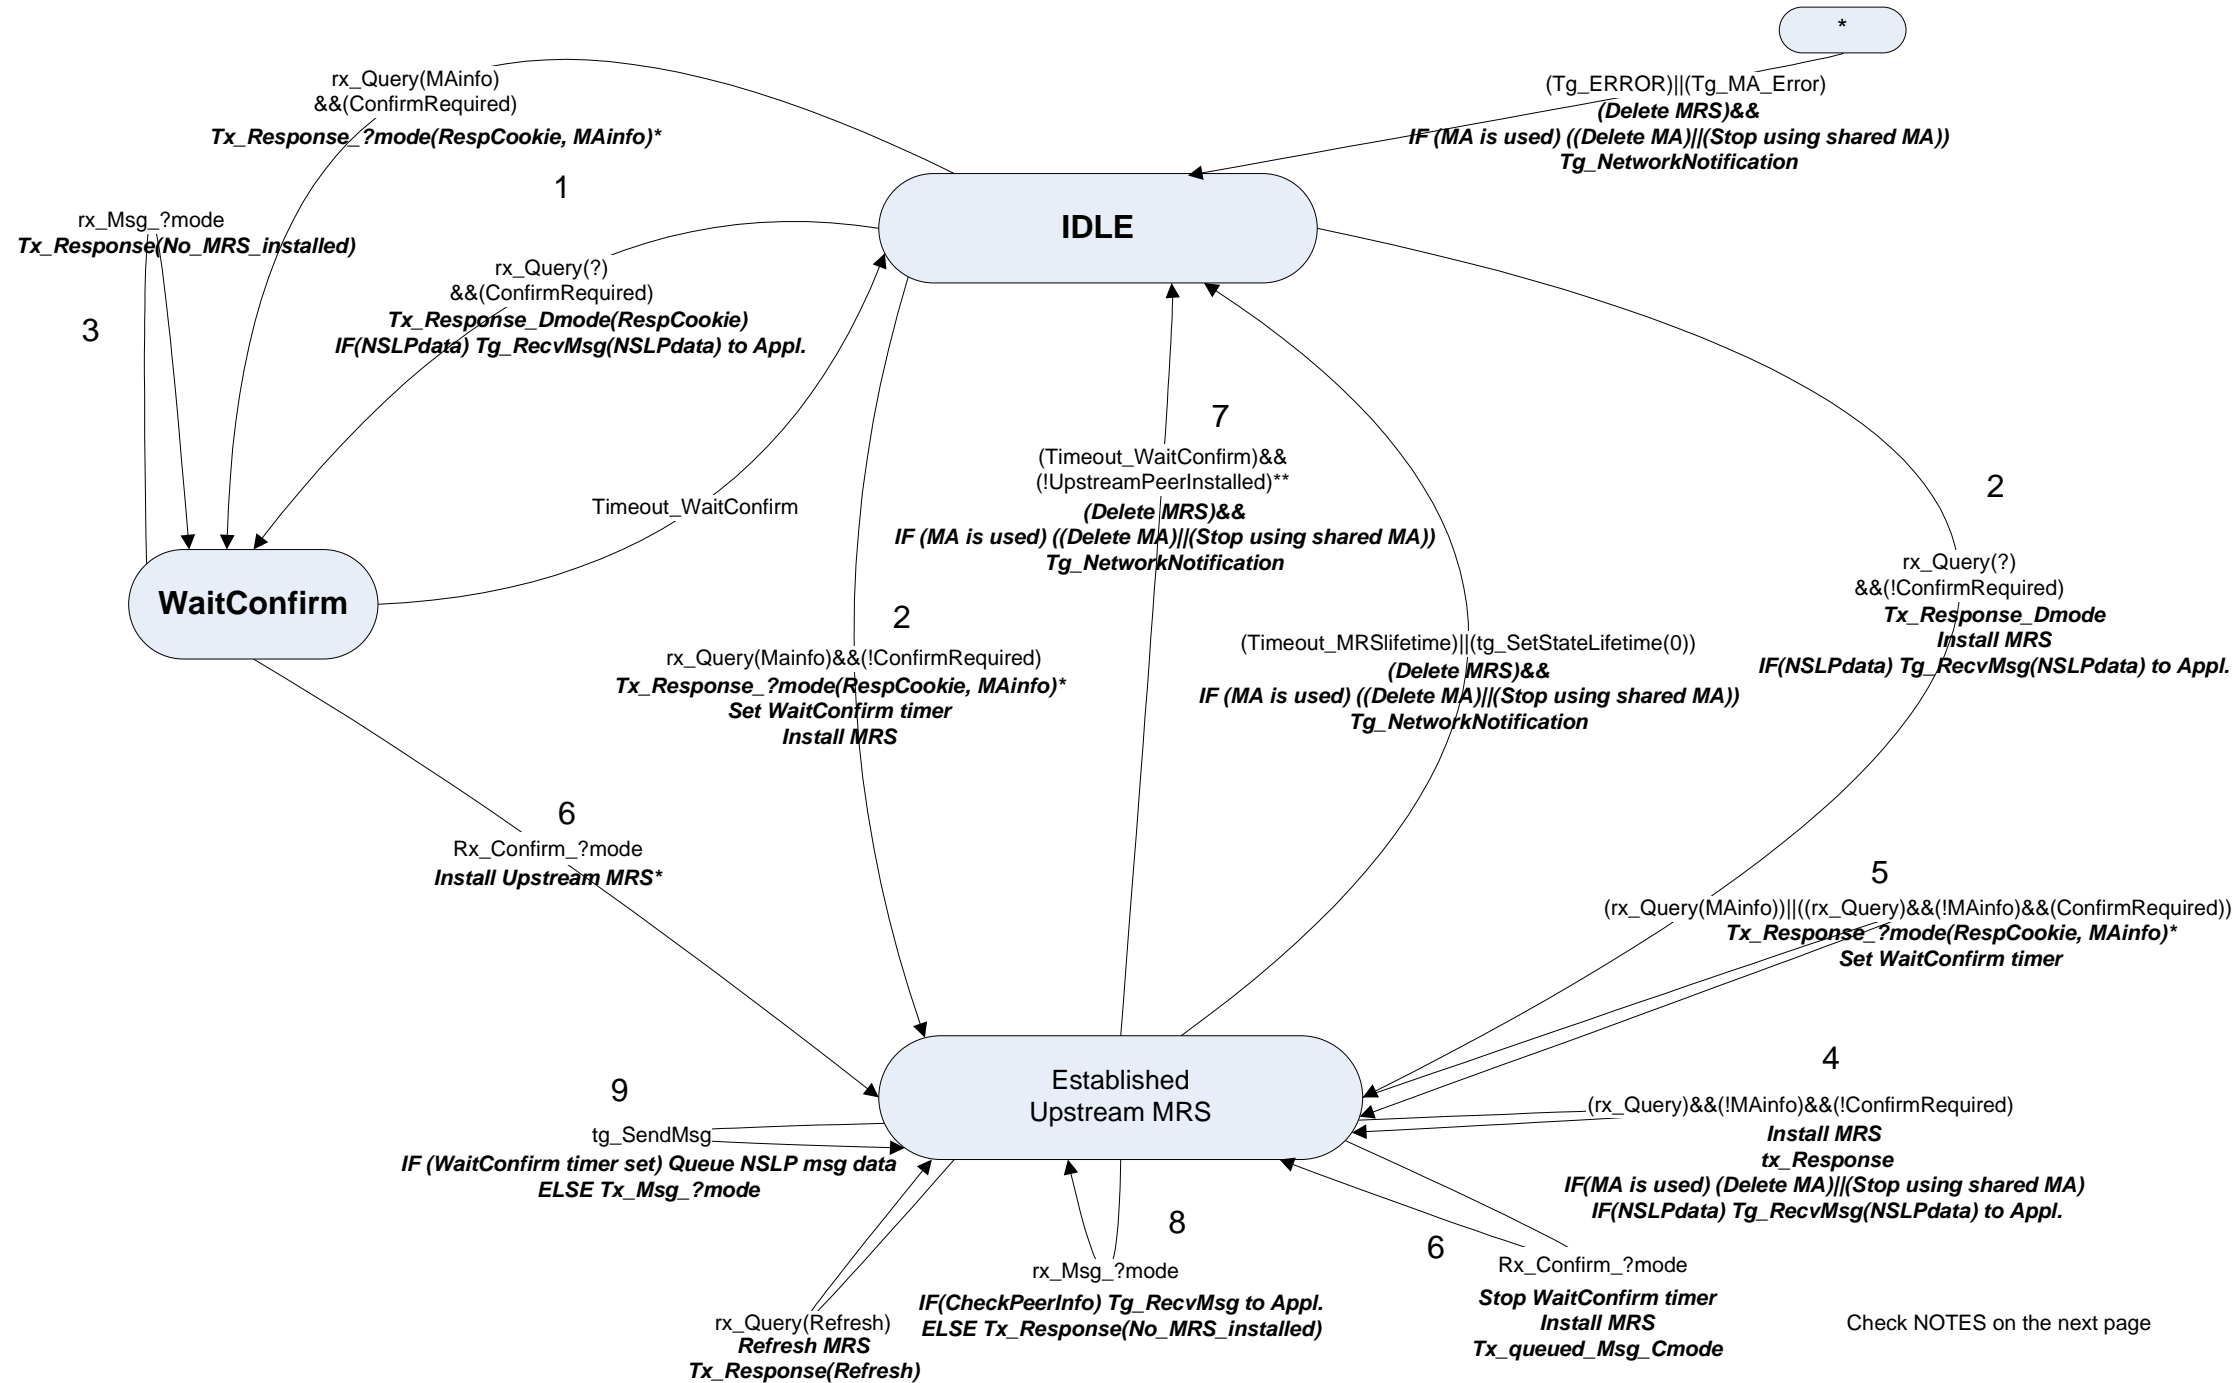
*

(Tg_ERROR)||(Tg_MA_Error)
(Delete MRS)&&
IF (MA is used) ((Delete MA)||(Stop using shared MA))
Tg_NetworkNotification

rx_Query(MAinfo)
&&(ConfirmRequired)
Tx_Response_?mode(RespCookie, MAinfo)*

1

IDLE

rx_Msg_?mode
Tx_Response(No_MRS_installed)

3

rx_Query(?)
&&(ConfirmRequired)
Tx_Response_Dmode(RespCookie)
IF(NSLPdata) Tg_RecvMsg(NSLPdata) to Appl.

7

(Timeout_WaitConfirm)&&
(!UpstreamPeerInstalled)**
(Delete MRS)&&
IF (MA is used) ((Delete MA)||(Stop using shared MA))
Tg_NetworkNotification

Timeout_WaitConfirm

2

rx_Query(?)
&&(!ConfirmRequired)
Tx_Response_Dmode
Install MRS
IF(NSLPdata) Tg_RecvMsg(NSLPdata) to Appl.

WaitConfirm

2

rx_Query(Mainfo)&&(!ConfirmRequired)
Tx_Response_?mode(RespCookie, MAinfo)*
Set WaitConfirm timer
Install MRS

(Timeout_MRSlifetime)||(tg_SetStateLifetime(0))
(Delete MRS)&&
IF (MA is used) ((Delete MA)||(Stop using shared MA))
Tg_NetworkNotification

6

Rx_Confirm_?mode
Install Upstream MRS*

5

(rx_Query(MAinfo))||((rx_Query)&&(!MAinfo)&&(ConfirmRequired))
Tx_Response_?mode(RespCookie, MAinfo)*
Set WaitConfirm timer

4

Established
Upstream MRS

9

tg_SendMsg
IF (WaitConfirm timer set) Queue NSLP msg data
ELSE Tx_Msg_?mode

(rx_Query)&&(!MAinfo)&&(!ConfirmRequired)
Install MRS
tx_Response
IF(MA is used) (Delete MA)||(Stop using shared MA)
IF(NSLPdata) Tg_RecvMsg(NSLPdata) to Appl.

8

rx_Msg_?mode
IF(CheckPeerInfo) Tg_RecvMsg to Appl.
ELSE Tx_Response(No_MRS_installed)

6

Rx_Confirm_?mode
Stop WaitConfirm timer
Install MRS
Tx_queued_Msg_Cmode

rx_Query(Refresh)
Refresh MRS
Tx_Response(Refresh)

Check NOTES on the next page